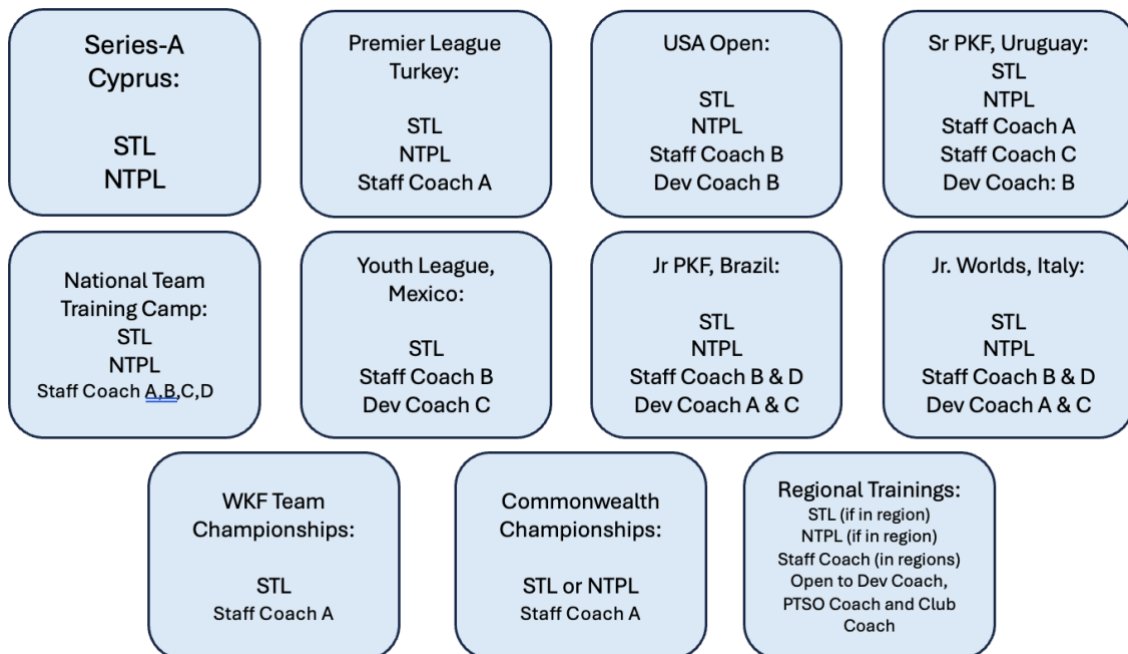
Series-A Cyprus:

STL
NTPL

Premier League Turkey:

STL
NTPL
Staff Coach A

USA Open:

STL
NTPL
Staff Coach B
Dev Coach B

Sr PKF, Uruguay:
STL
NTPL
Staff Coach A
Staff Coach C
Dev Coach: B

National Team Training Camp:
STL
NTPL
Staff Coach A,B,C,D

Youth League, Mexico:

STL
Staff Coach B
Dev Coach C

Jr PKF, Brazil:

STL
NTPL
Staff Coach B & D
Dev Coach A & C

Jr. Worlds, Italy:

STL
NTPL
Staff Coach B & D
Dev Coach A & C

WKF Team Championships:

STL
Staff Coach A

Commonwealth Championships:

STL or NTPL
Staff Coach A

Regional Trainings:
STL (if in region)
NTPL (if in region)
Staff Coach (in regions)
Open to Dev Coach, PTSO Coach and Club Coach